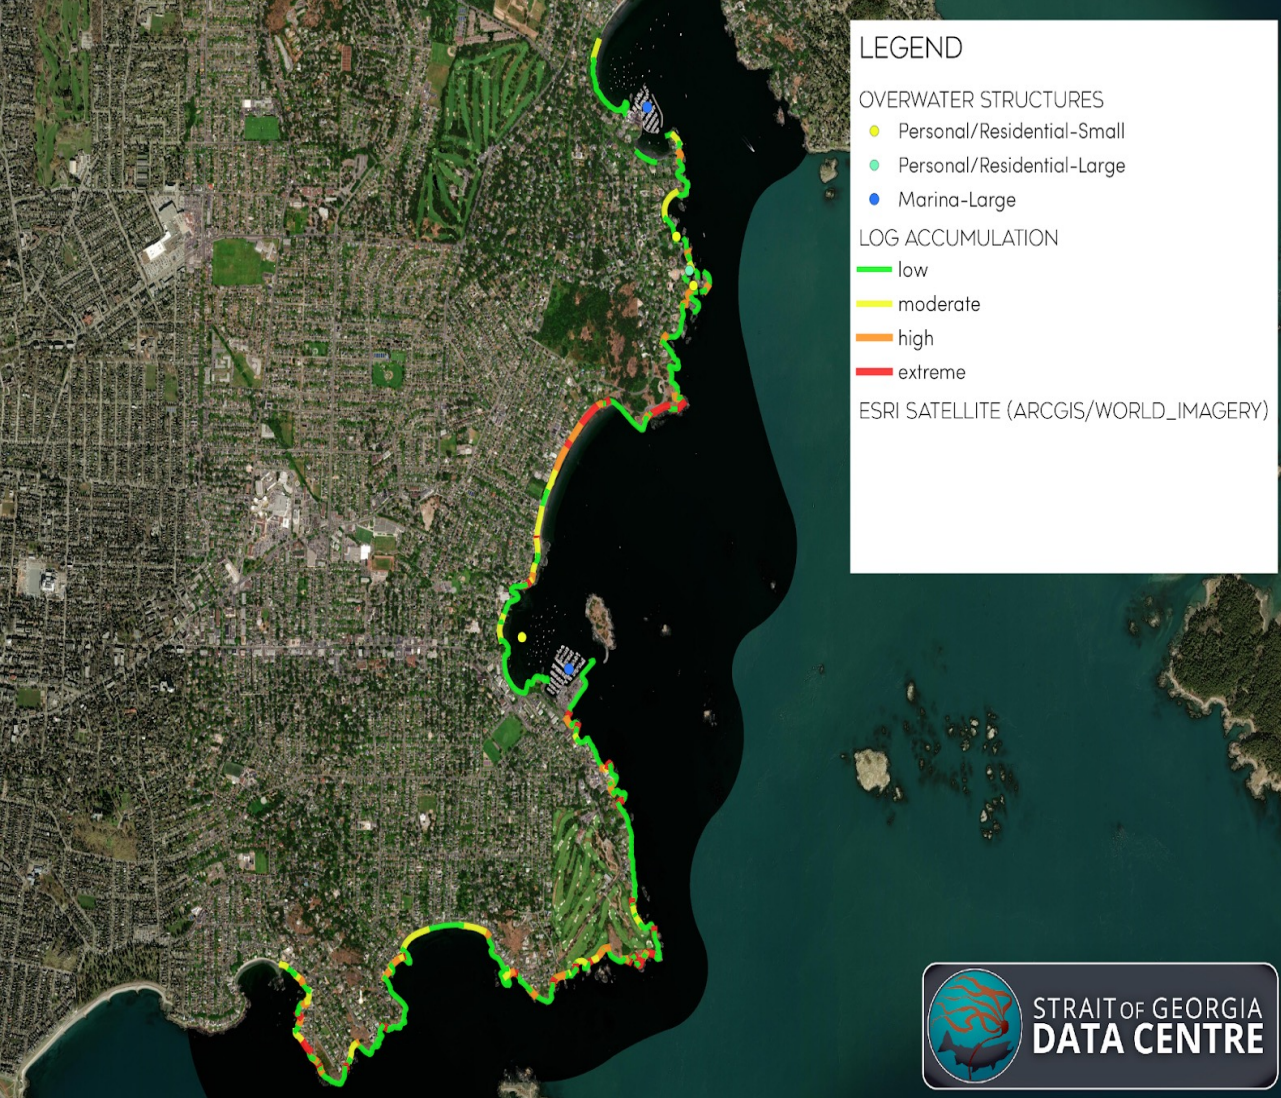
LEGEND

OVERWATER STRUCTURES
Personal/Residential-Small
Personal/Residential-Large
Marina-Large

LOG ACCUMULATION
low
moderate
high
extreme

ESRI SATELLITE (ARCGIS/WORLD_IMAGERY)

STRAIT OF GEORGIA
DATA CENTRE